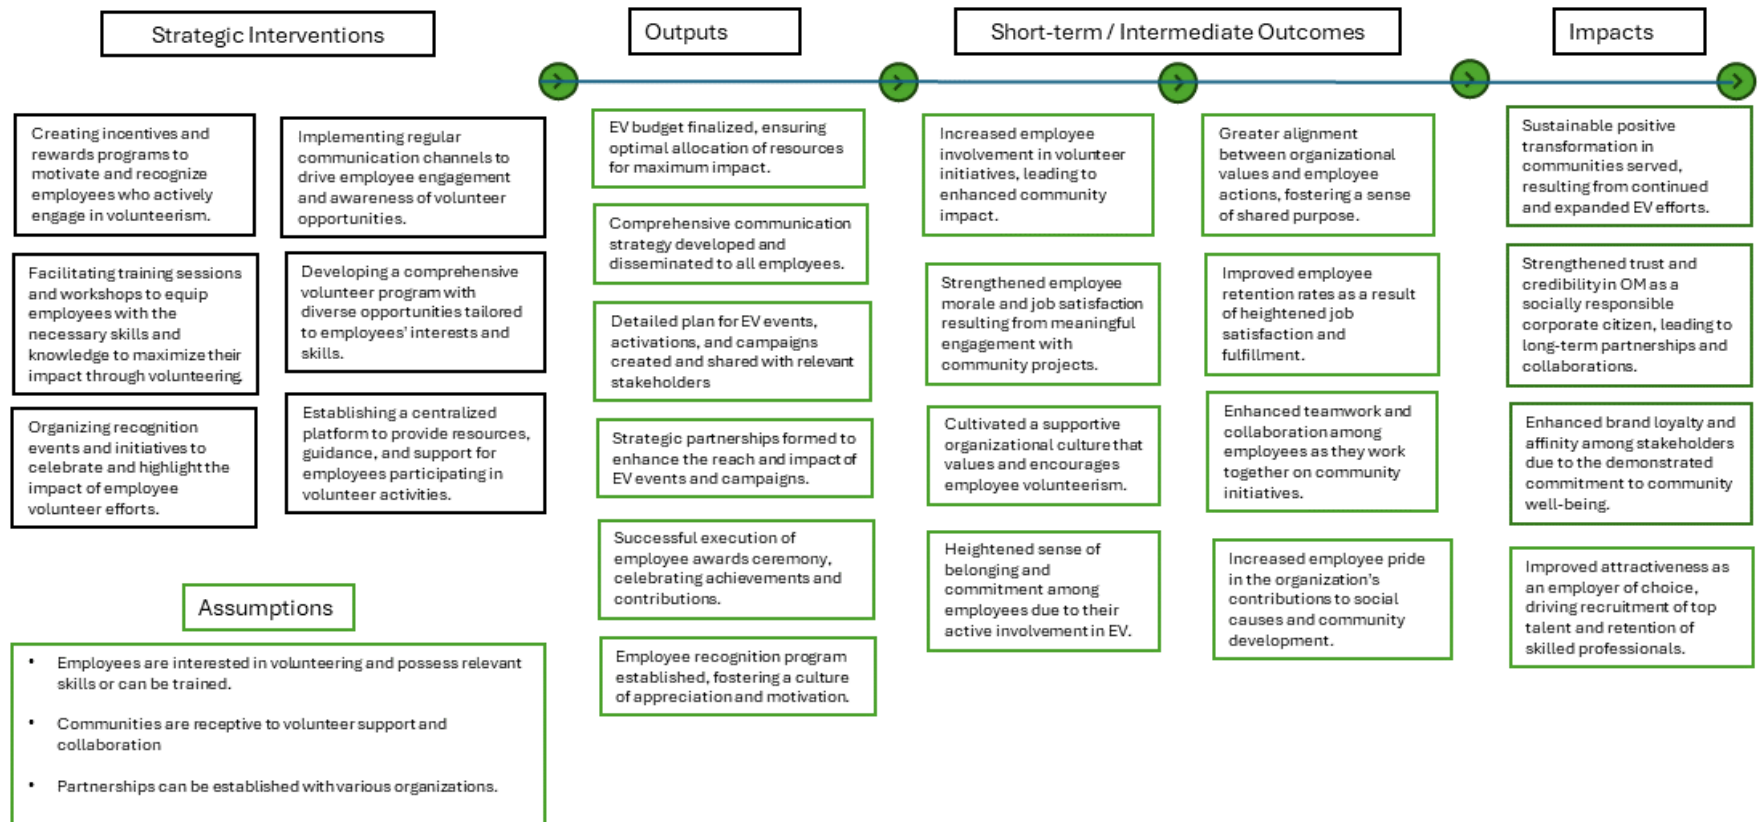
Strategic Interventions

Creating incentives and rewards programs to motivate and recognize employees who actively engage in volunteerism.

Implementing regular communication channels to drive employee engagement and awareness of volunteer opportunities.

Facilitating training sessions and workshops to equip employees with the necessary skills and knowledge to maximize their impact through volunteering.

Developing a comprehensive volunteer program with diverse opportunities tailored to employees' interests and skills.

Organizing recognition events and initiatives to celebrate and highlight the impact of employee volunteer efforts.

Establishing a centralized platform to provide resources, guidance, and support for employees participating in volunteer activities.

Assumptions

• Employees are interested in volunteering and possess relevant skills or can be trained.

• Communities are receptive to volunteer support and collaboration

• Partnerships can be established with various organizations.

Outputs

EV budget finalized, ensuring optimal allocation of resources for maximum impact.

Comprehensive communication strategy developed and disseminated to all employees.

Detailed plan for EV events, activations, and campaigns created and shared with relevant stakeholders

Strategic partnerships formed to enhance the reach and impact of EV events and campaigns.

Successful execution of employee awards ceremony, celebrating achievements and contributions.

Employee recognition program established, fostering a culture of appreciation and motivation.

Short-term / Intermediate Outcomes

Increased employee involvement in volunteer initiatives, leading to enhanced community impact.

Strengthened employee morale and job satisfaction resulting from meaningful engagement with community projects.

Cultivated a supportive organizational culture that values and encourages employee volunteerism.

Heightened sense of belonging and commitment among employees due to their active involvement in EV.

Greater alignment between organizational values and employee actions, fostering a sense of shared purpose.

Improved employee retention rates as a result of heightened job satisfaction and fulfillment.

Enhanced teamwork and collaboration among employees as they work together on community initiatives.

Increased employee pride in the organization's contributions to social causes and community development.

Impacts

Sustainable positive transformation in communities served, resulting from continued and expanded EV efforts.

Strengthened trust and credibility in OM as a socially responsible corporate citizen, leading to long-term partnerships and collaborations.

Enhanced brand loyalty and affinity among stakeholders due to the demonstrated commitment to community well-being.

Improved attractiveness as an employer of choice, driving recruitment of top talent and retention of skilled professionals.